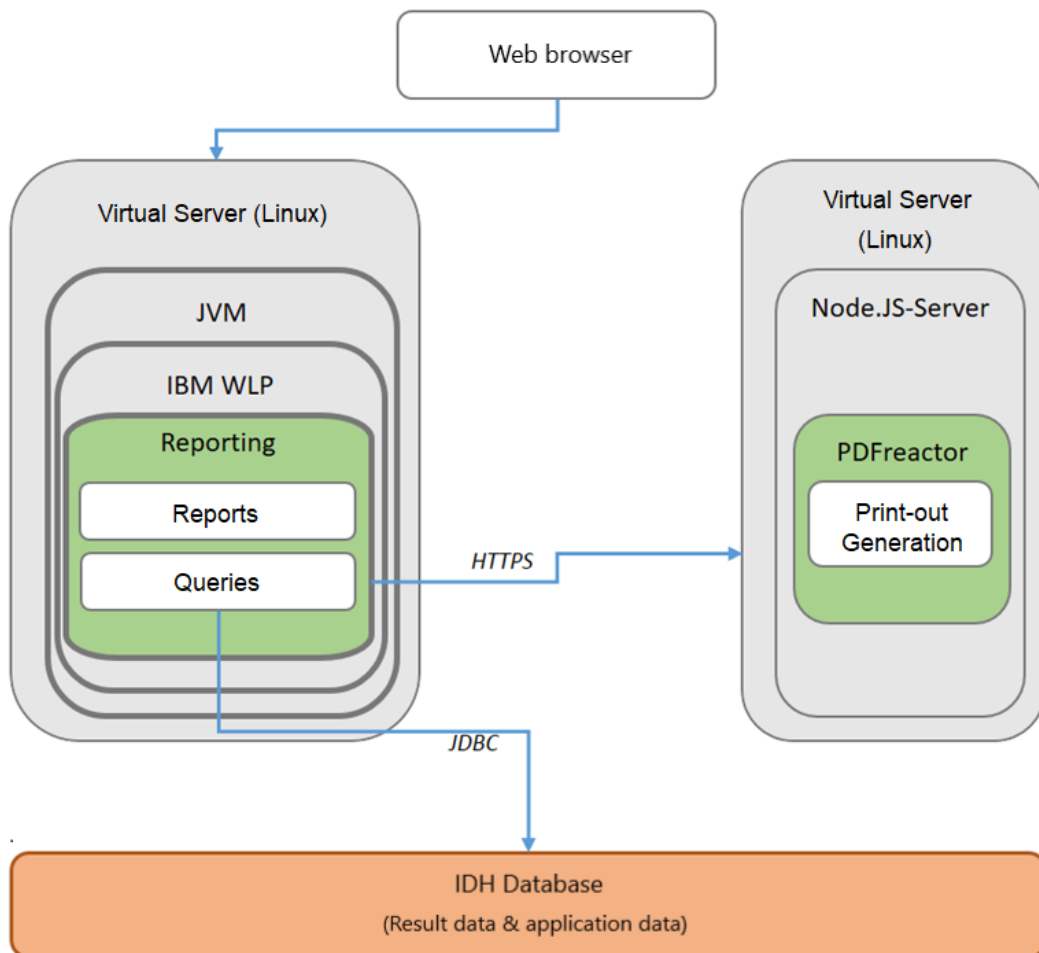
Web browser

Virtual Server (Linux)

JVM

IBM WLP

Reporting

Reports

Queries

HTTPS

Virtual Server (Linux)

Node.JS-Server

PDFreactor

Print-out Generation

JDBC

IDH Database
(Result data & application data)